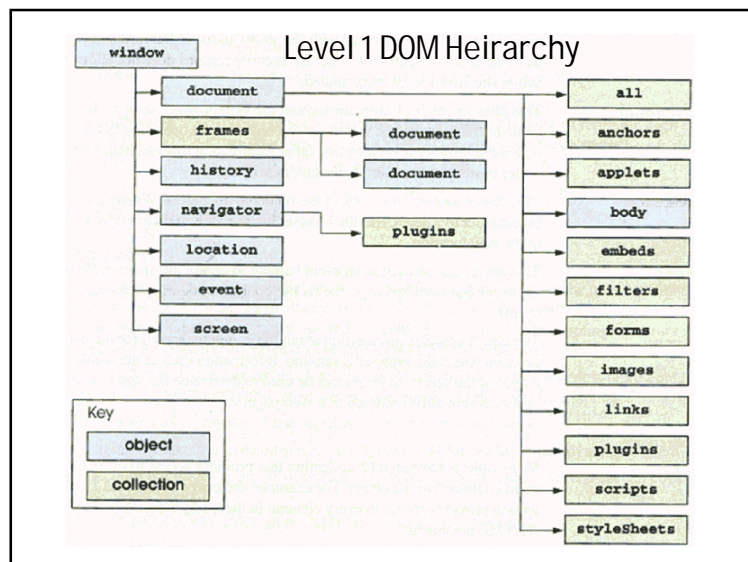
Level 1 DOM Heirarchy

window

document

frames

history

navigator

location

event

screen

document

document

plugins

all

anchors

applets

body

embeds

filters

forms

images

links

plugins

scripts

styleSheets

Key

object

collection